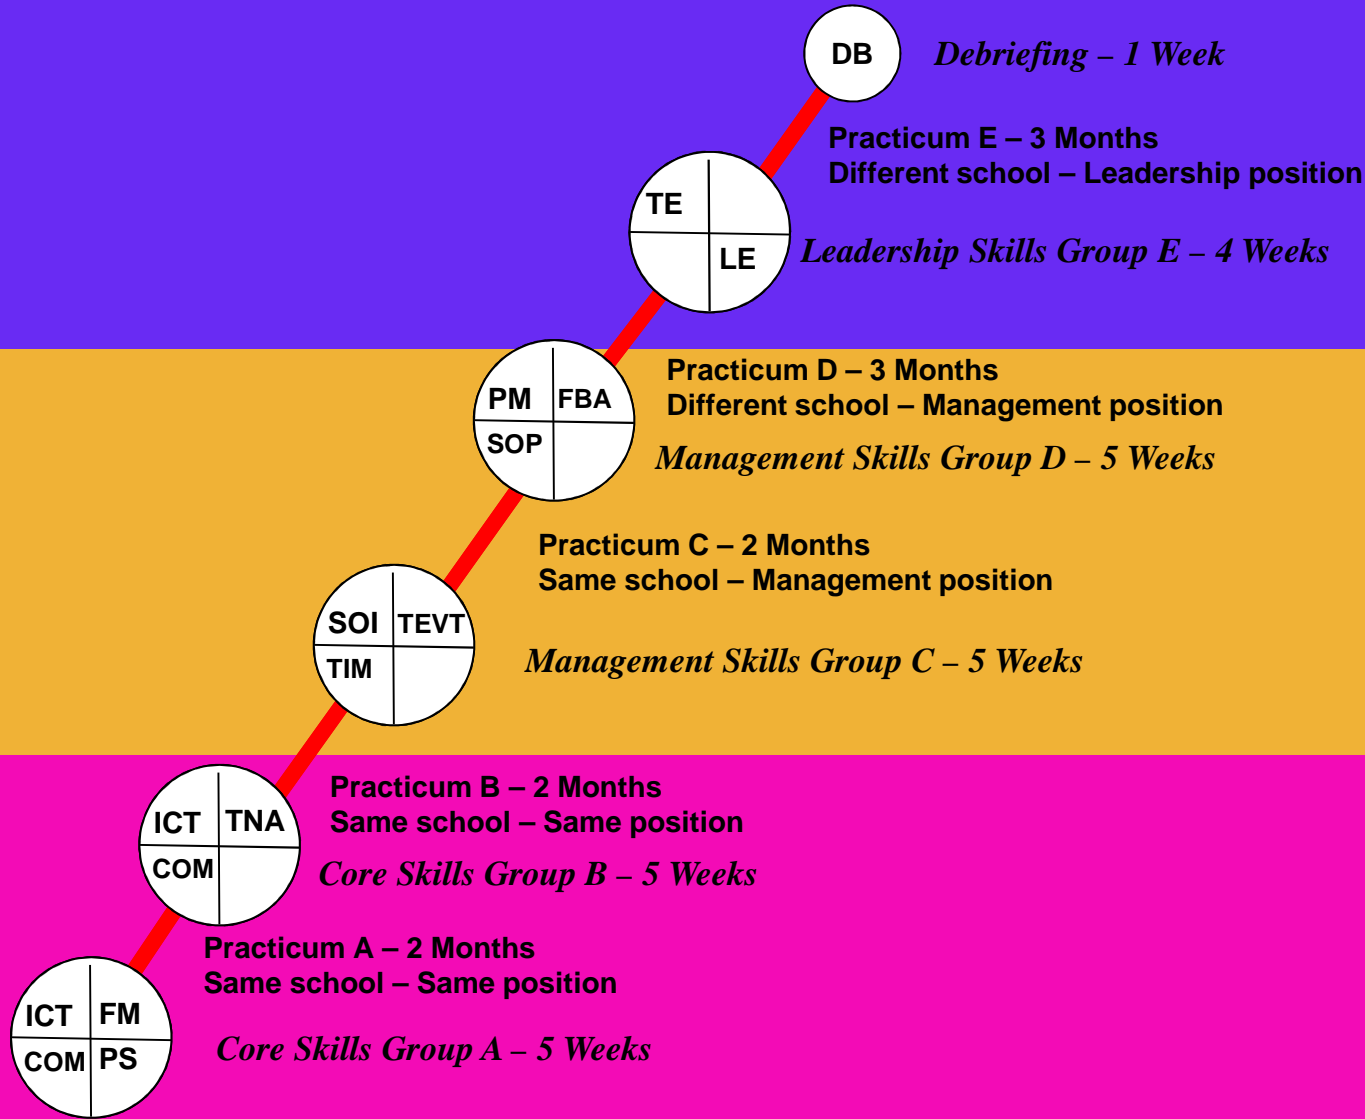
DB
*Debriefing – 1 Week*

Practicum E – 3 Months
Different school – Leadership position

TE
LE
*Leadership Skills Group E – 4 Weeks*

Practicum D – 3 Months
Different school – Management position

PM FBA
SOP
*Management Skills Group D – 5 Weeks*

Practicum C – 2 Months
Same school – Management position

SOI TEVT
TIM
*Management Skills Group C – 5 Weeks*

Practicum B – 2 Months
Same school – Same position

ICT TNA
COM
*Core Skills Group B – 5 Weeks*

Practicum A – 2 Months
Same school – Same position

ICT FM
COM PS
*Core Skills Group A – 5 Weeks*